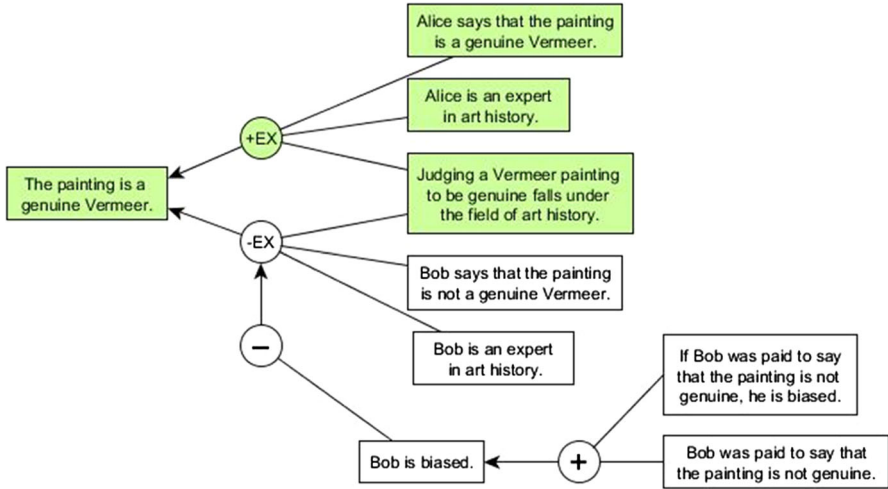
Alice says that the painting is a genuine Vermeer.

Alice is an expert in art history.

+EX

The painting is a genuine Vermeer.

Judging a Vermeer painting to be genuine falls under the field of art history.

-EX

Bob says that the painting is not a genuine Vermeer.

−

Bob is an expert in art history.

If Bob was paid to say that the painting is not genuine, he is biased.

Bob is biased.

+

Bob was paid to say that the painting is not genuine.